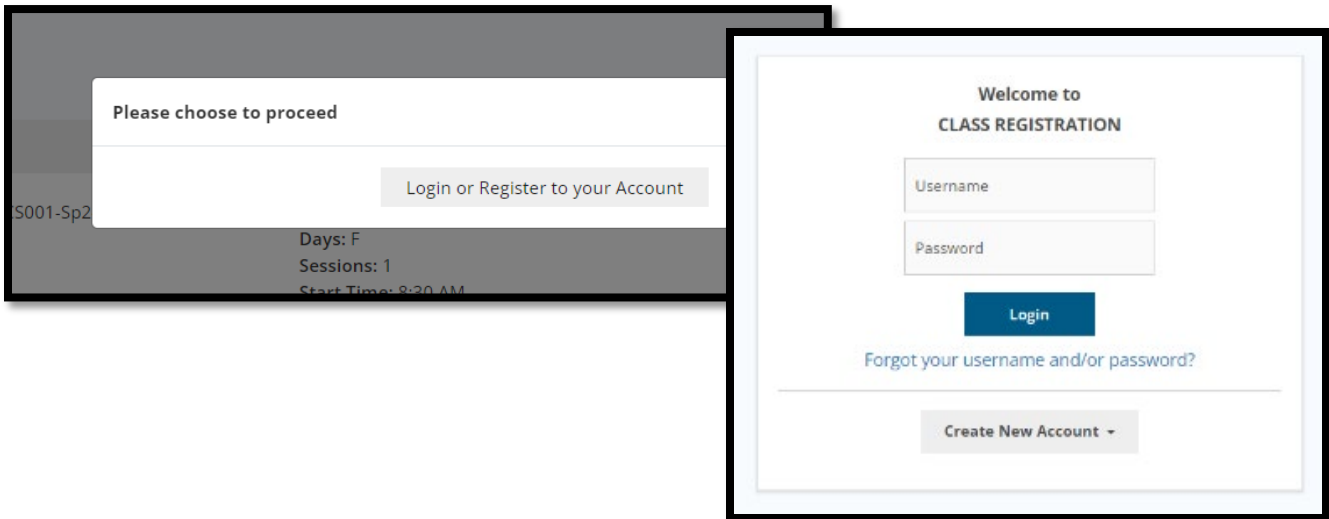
Please choose to proceed

Login or Register to your Account

S001-Sp2

Days: F
Sessions: 1
Start Time: 8:30 AM

Welcome to
CLASS REGISTRATION

Username

Password

Login

Forgot your username and/or password?

Create New Account